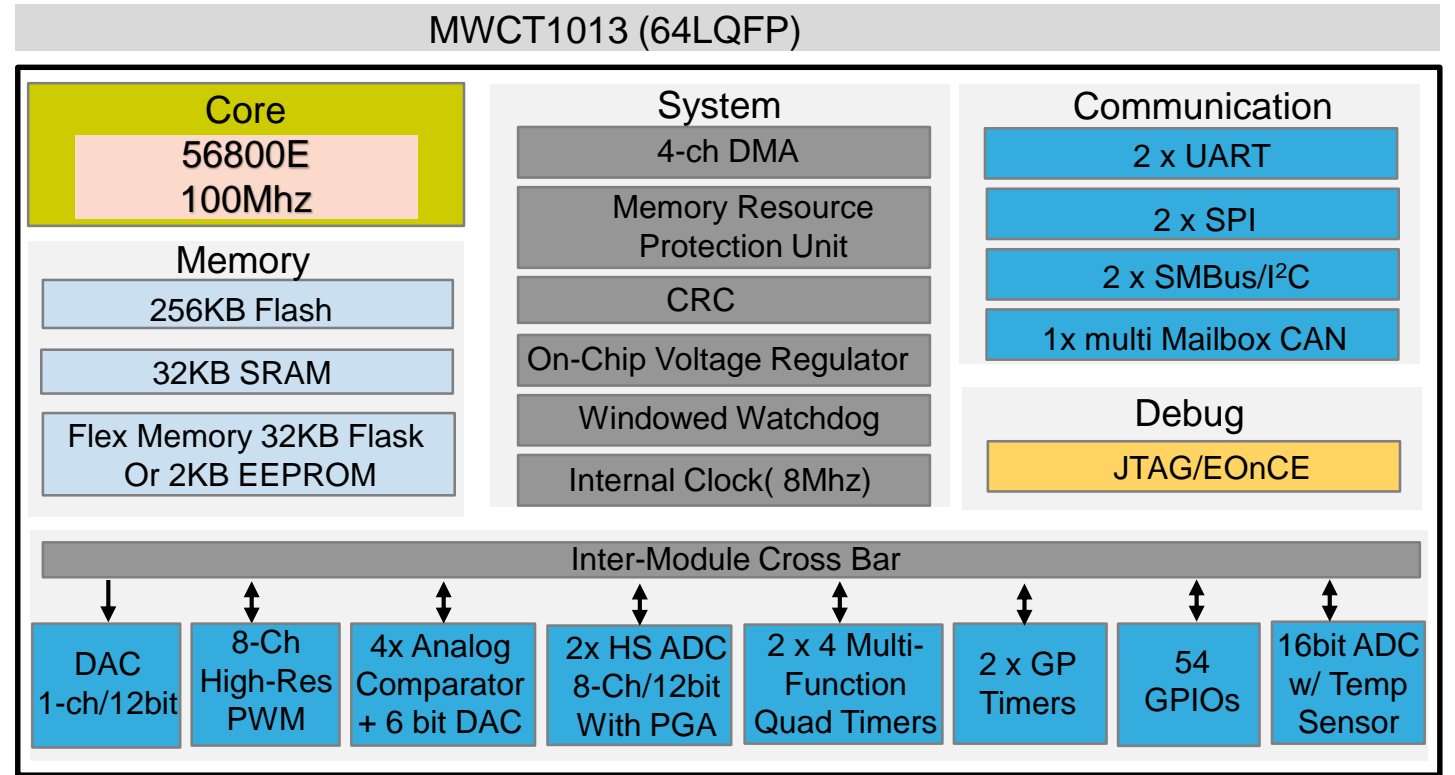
MWCT1013 (64LQFP)

Core
56800E
100Mhz

Memory
256KB Flash
32KB SRAM
Flex Memory 32KB Flask Or 2KB EEPROM

System
4-ch DMA
Memory Resource Protection Unit
CRC
On-Chip Voltage Regulator
Windowed Watchdog
Internal Clock( 8Mhz)

Communication
2 x UART
2 x SPI
2 x SMBus/I$^2$C
1x multi Mailbox CAN

Debug
JTAG/EOnCE

Inter-Module Cross Bar

DAC 1-ch/12bit

8-Ch High-Res PWM

4x Analog Comparator + 6 bit DAC

2x HS ADC 8-Ch/12bit With PGA

2 x 4 Multi-Function Quad Timers

2 x GP Timers

54 GPIOs

16bit ADC w/ Temp Sensor